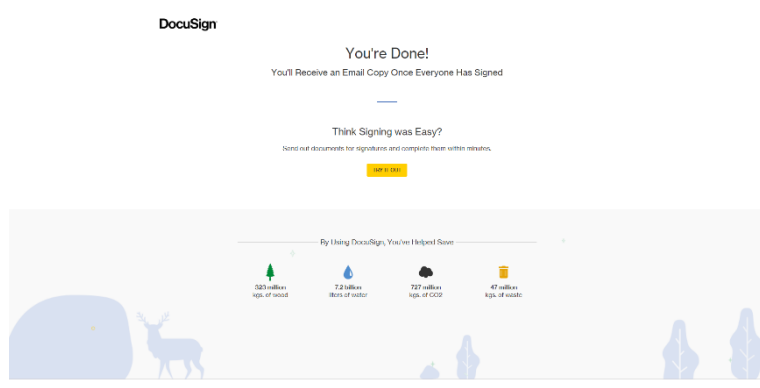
DocuSign

You're Done!

You'll Receive an Email Copy Once Everyone Has Signed

Think Signing was Easy?

Send out documents for signatures and complete them within minutes.

TRY IT OUT

By Using DocuSign, You've Helped Save

323 million
kgs. of wood

7.2 billion
liters of water

727 million
kgs. of CO2

47 million
kgs. of waste